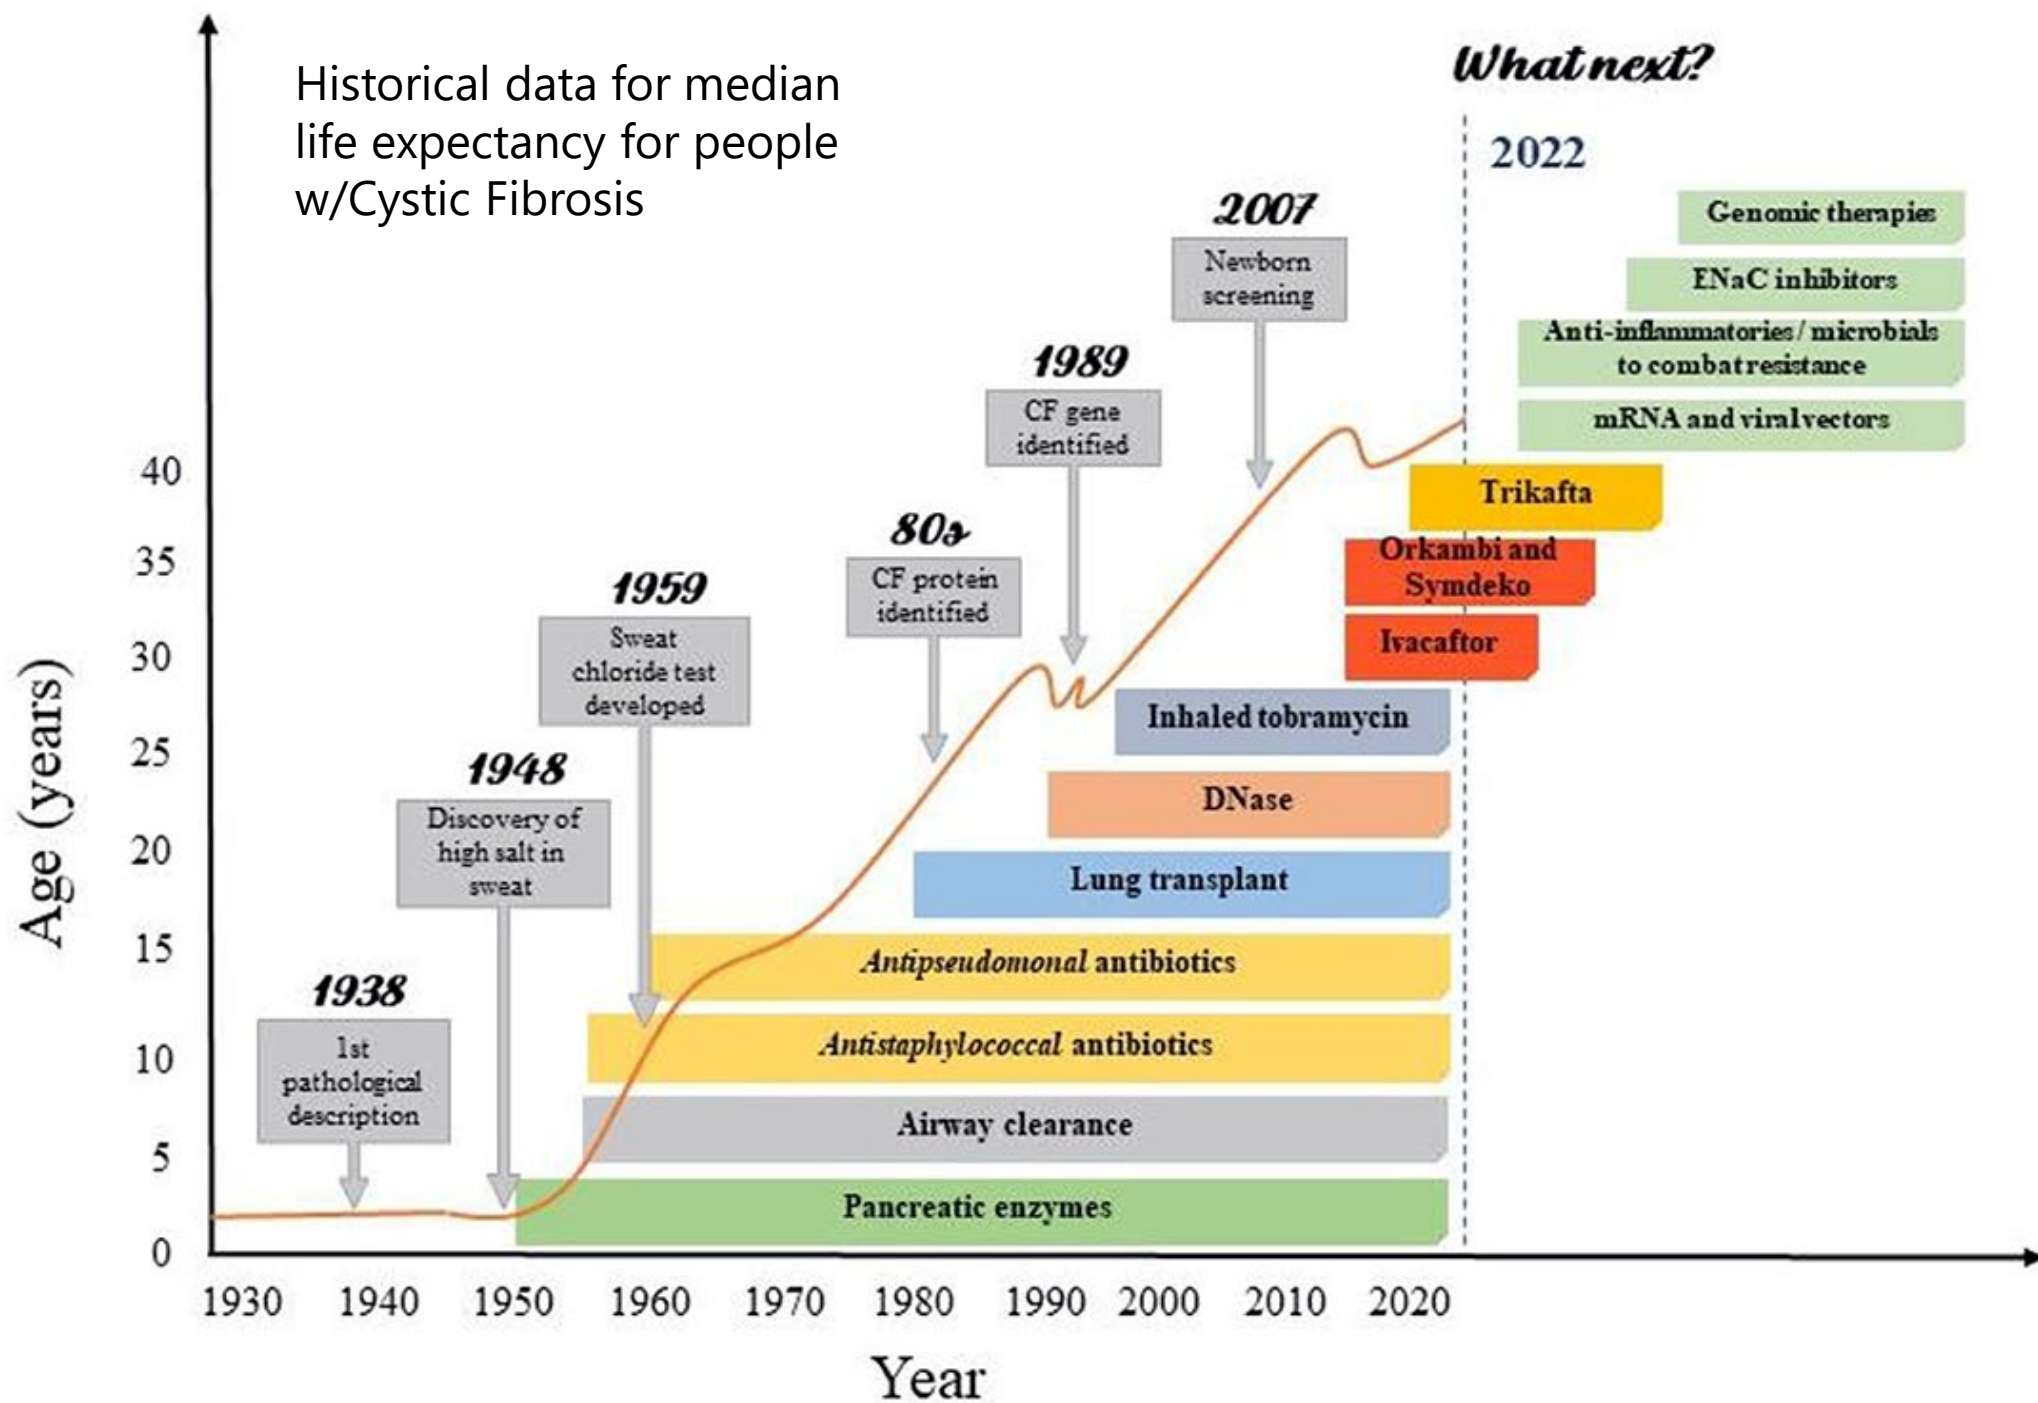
Historical data for median life expectancy for people w/Cystic Fibrosis

What next?

2022

Genomic therapies

ENaC inhibitors

Anti-inflammatories / microbials to combat resistance

mRNA and viral vectors

2007

Newborn screening

1989

CF gene identified

80s

CF protein identified

1959

Sweat chloride test developed

1948

Discovery of high salt in sweat

1938

1st pathological description

Trikafta

Orkambi and Symdeko

Ivacaftor

Inhaled tobramycin

DNase

Lung transplant

Antipseudomonal antibiotics

Antistaphylococcal antibiotics

Airway clearance

Pancreatic enzymes

Age (years)

40
35
30
25
20
15
10
5
0

1930 1940 1950 1960 1970 1980 1990 2000 2010 2020

Year